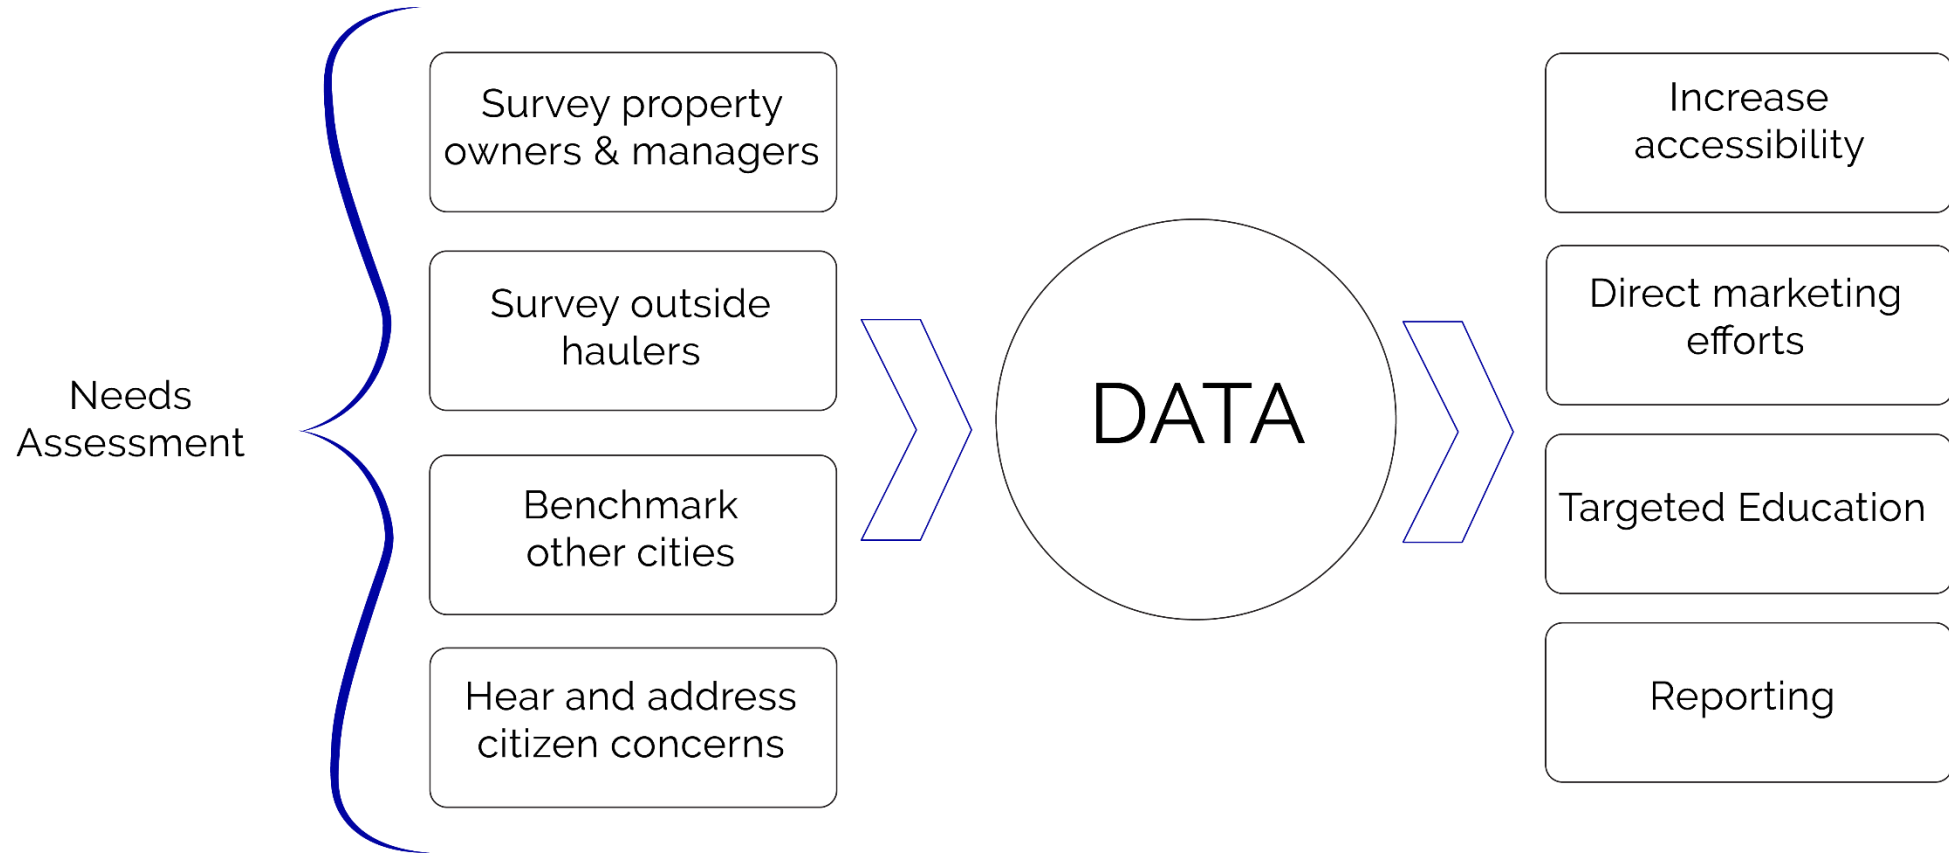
Needs Assessment

Survey property owners & managers

Survey outside haulers

Benchmark other cities

Hear and address citizen concerns

DATA

Increase accessibility

Direct marketing efforts

Targeted Education

Reporting